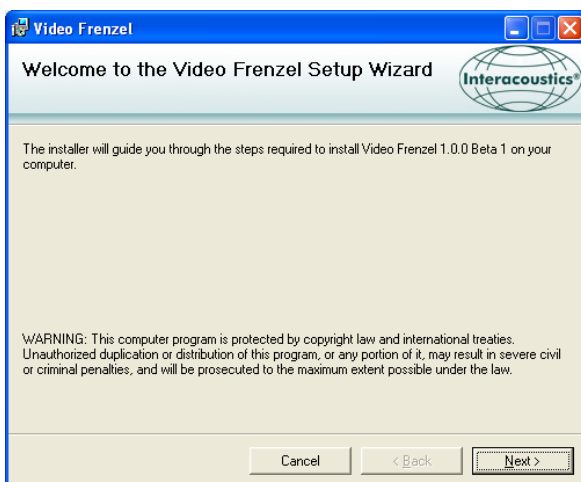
Video Frenzel

Welcome to the Video Frenzel Setup Wizard

Interacoustics®

The installer will guide you through the steps required to install Video Frenzel 1.0.0 Beta 1 on your computer.

WARNING: This computer program is protected by copyright law and international treaties. Unauthorized duplication or distribution of this program, or any portion of it, may result in severe civil or criminal penalties, and will be prosecuted to the maximum extent possible under the law.

Cancel

< Back

Next >